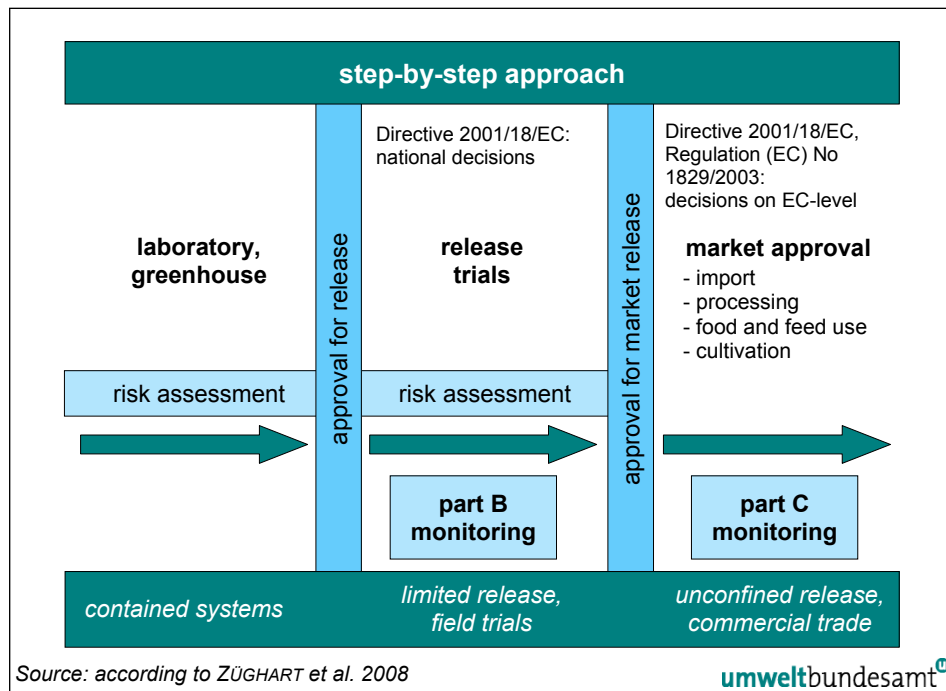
step-by-step approach

laboratory, greenhouse

approval for release

Directive 2001/18/EC: national decisions

release trials

approval for market release

Directive 2001/18/EC, Regulation (EC) No 1829/2003: decisions on EC-level

market approval
- import
- processing
- food and feed use
- cultivation

risk assessment

risk assessment

part B monitoring

part C monitoring

contained systems

limited release, field trials

unconfined release, commercial trade

Source: according to ZÜGHART et al. 2008

umweltbundesamt